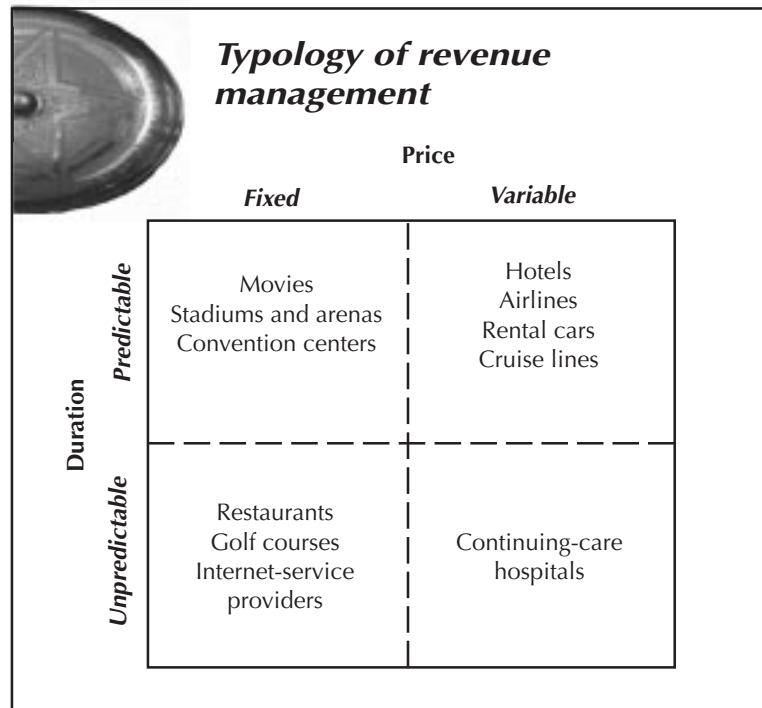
Typology of revenue management

Price

| | Fixed | Variable |
|---|---|---|
| Duration: Predictable | Movies<br>Stadiums and arenas<br>Convention centers | Hotels<br>Airlines<br>Rental cars<br>Cruise lines |
| Duration: Unpredictable | Restaurants<br>Golf courses<br>Internet-service providers | Continuing-care hospitals |